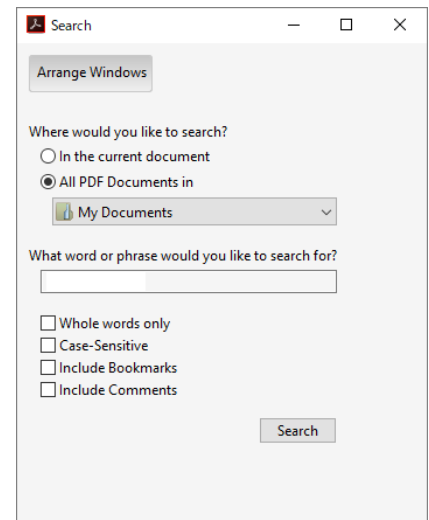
Search

Arrange Windows

Where would you like to search?

In the current document

All PDF Documents in

My Documents

What word or phrase would you like to search for?

Whole words only

Case-Sensitive

Include Bookmarks

Include Comments

Search